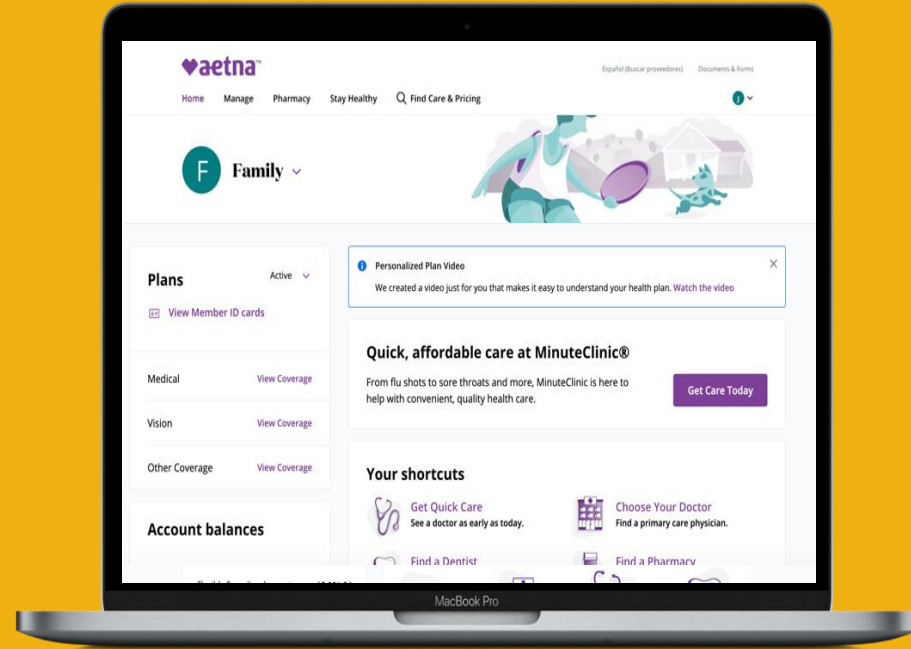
aetna™

Español (Buscar proveedores)   Documents & Forms

Home   Manage   Pharmacy   Stay Healthy   Find Care & Pricing

J

F

Family

Plans   Active

View Member ID cards

Medical   View Coverage

Vision   View Coverage

Other Coverage   View Coverage

Account balances

Personalized Plan Video

We created a video just for you that makes it easy to understand your health plan. Watch the video

Quick, affordable care at MinuteClinic®

From flu shots to sore throats and more, MinuteClinic is here to help with convenient, quality health care.

Get Care Today

Your shortcuts

Get Quick Care
See a doctor as early as today.

Choose Your Doctor
Find a primary care physician.

Find a Dentist

Find a Pharmacy

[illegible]

MacBook Pro